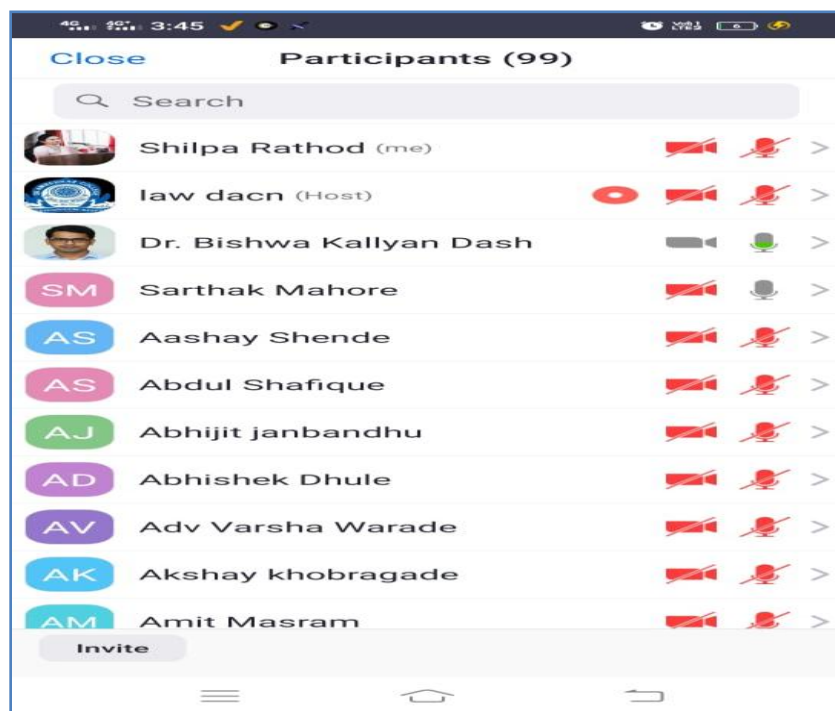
4G 4G+ 3:45

Close Participants (99)

Search

Shilpa Rathod (me)

law dacn (Host)

Dr. Bishwa Kallyan Dash

SM Sarthak Mahore

AS Aashay Shende

AS Abdul Shafique

AJ Abhijit janbandhu

AD Abhishek Dhule

AV Adv Varsha Warade

AK Akshay khobragade

AM Amit Masram

Invite